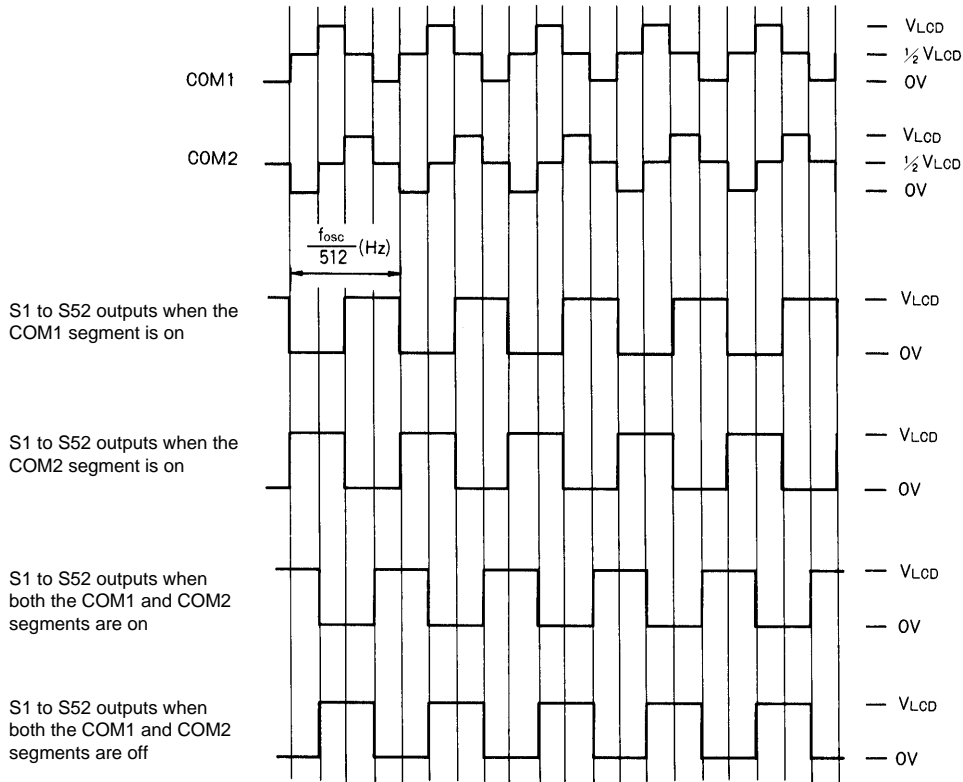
COM1

COM2

$\frac{f_{osc}}{512}$(Hz)

S1 to S52 outputs when the COM1 segment is on

S1 to S52 outputs when the COM2 segment is on

S1 to S52 outputs when both the COM1 and COM2 segments are on

S1 to S52 outputs when both the COM1 and COM2 segments are off

$V_{LCD}$
$\frac{1}{2}V_{LCD}$
0V

$V_{LCD}$
$\frac{1}{2}V_{LCD}$
0V

$V_{LCD}$
0V

$V_{LCD}$
0V

$V_{LCD}$
0V

$V_{LCD}$
0V